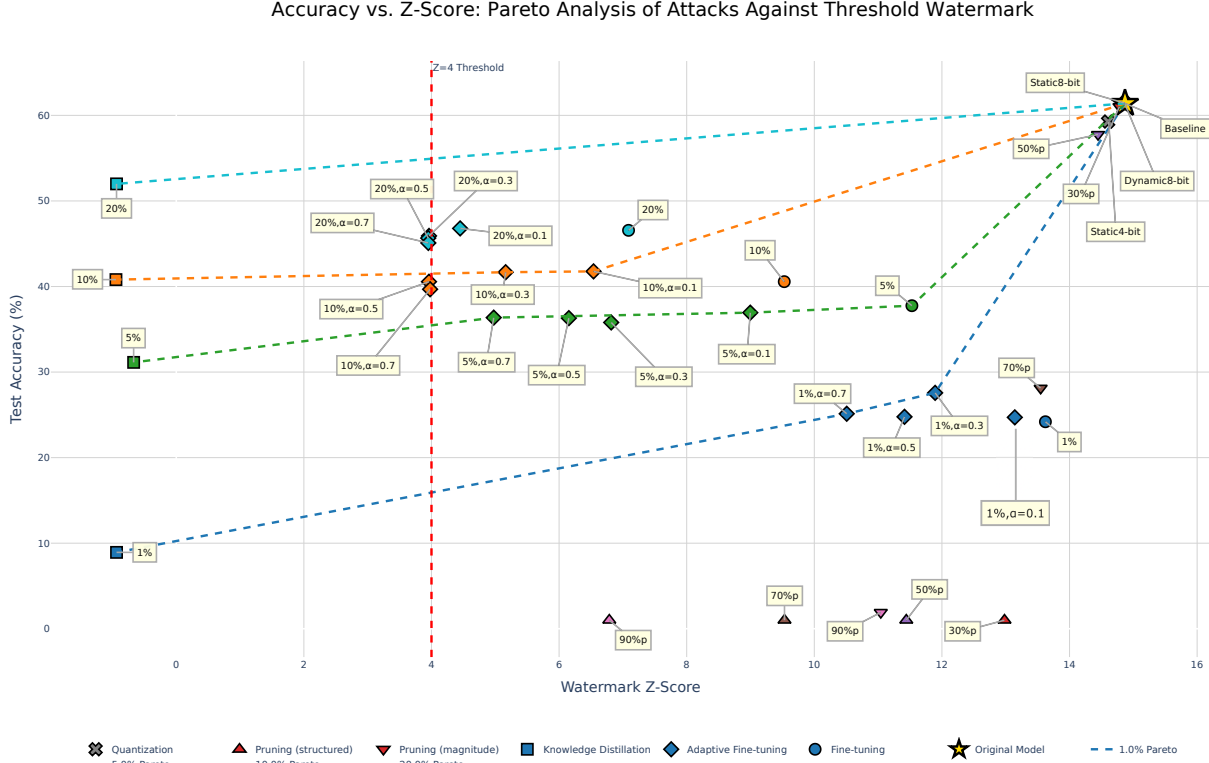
Accuracy vs. Z-Score: Pareto Analysis of Attacks Against Threshold Watermark

Z=4 Threshold

Test Accuracy (%)

Watermark Z-Score

0, 10, 20, 30, 40, 50, 60

0, 2, 4, 6, 8, 10, 12, 14, 16

Static8-bit
Baseline
50%p
Dynamic8-bit
30%p
Static4-bit
20%
20%,α=0.5
20%,α=0.3
20%,α=0.7
20%,α=0.1
20%
10%
10%
10%,α=0.3
10%,α=0.1
10%,α=0.5
5%
5%
10%,α=0.7
5%,α=0.7
5%,α=0.5
5%,α=0.3
5%,α=0.1
70%p
1%,α=0.7
1%,α=0.3
1%,α=0.5
1%
1%,α=0.1
1%
70%p
50%p
90%p
90%p
30%p

Quantization
Pruning (structured)
Pruning (magnitude)
Knowledge Distillation
Adaptive Fine-tuning
Fine-tuning
Original Model
1.0% Pareto
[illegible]
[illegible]
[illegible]